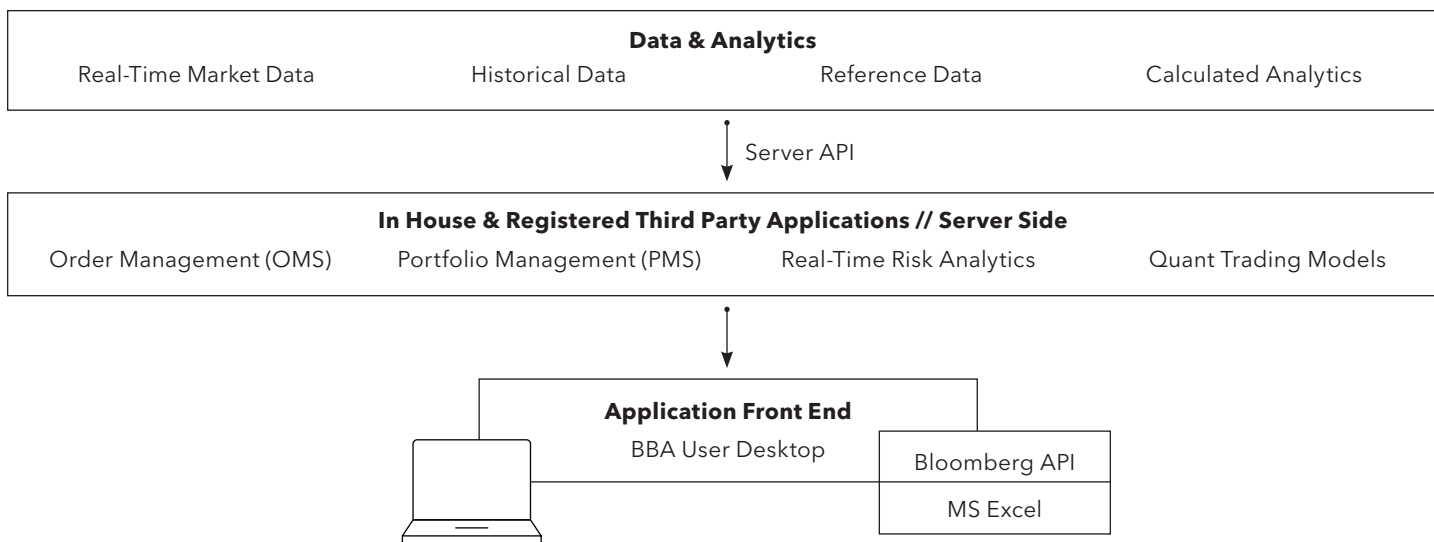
Data & Analytics
Real-Time Market Data
Historical Data
Reference Data
Calculated Analytics

Server API

In House & Registered Third Party Applications // Server Side
Order Management (OMS)
Portfolio Management (PMS)
Real-Time Risk Analytics
Quant Trading Models

Application Front End
BBA User Desktop
Bloomberg API
MS Excel